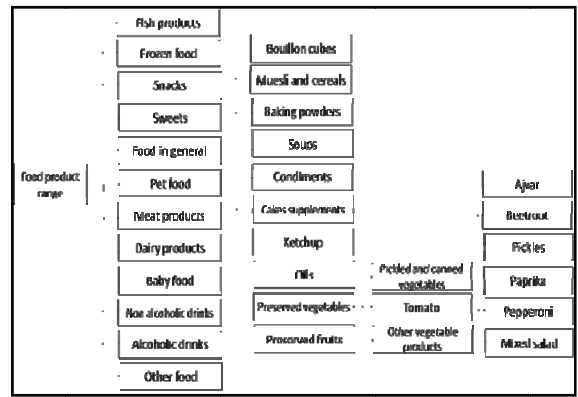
Food product range

Fish products
Frozen food
Snacks
Sweets
Food in general
Pet food
Meat products
Dairy products
Baby food
Non alcoholic drinks
Alcoholic drinks
Other food

Bouillon cubes
Muesli and cereals
Baking powders
Soups
Condiments
Cakes supplements
Ketchup
Oils
Preserved vegetables
Preserved fruits

Pickled and canned vegetables
Tomato
Other vegetable products

Ajvar
Beetroot
Pickles
Paprika
Pepperoni
Mixed salad